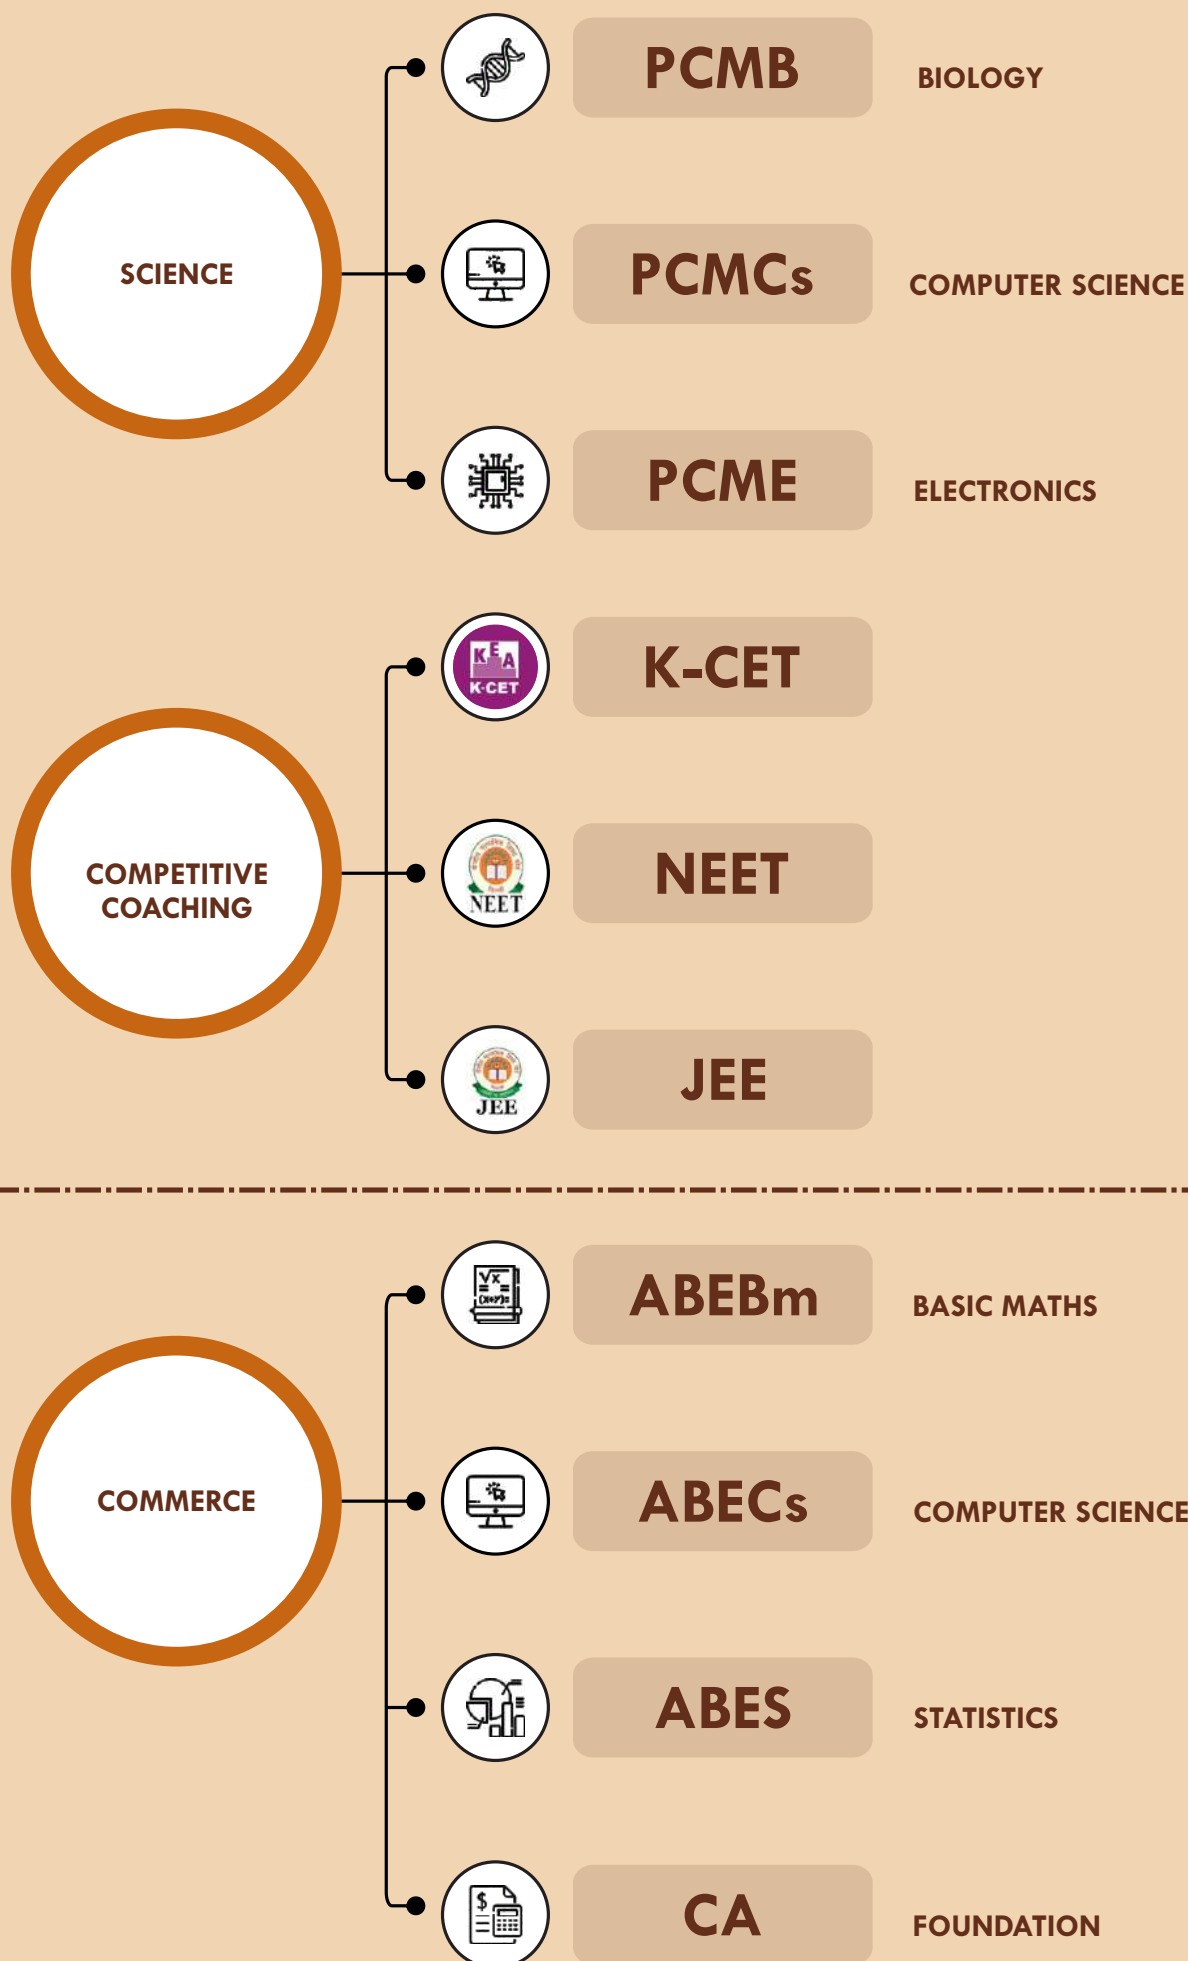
SCIENCE

PCMB BIOLOGY

PCMCs COMPUTER SCIENCE

PCME ELECTRONICS

COMPETITIVE COACHING

KEA K-CET

K-CET

NEET

NEET

JEE

JEE

COMMERCE

ABEBm BASIC MATHS

ABECs COMPUTER SCIENCE

ABES STATISTICS

CA FOUNDATION